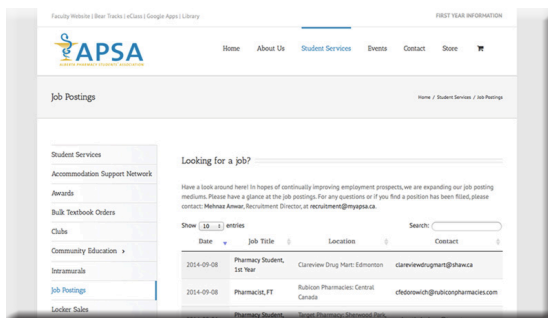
Faculty Website | Bear Tracks | eClass | Google Apps | Library

FIRST YEAR INFORMATION

APSA

ALBERTA PHARMACY STUDENTS' ASSOCIATION

Home About Us Student Services Events Contact Store

Job Postings

Home / Student Services / Job Postings

Student Services

Accommodation Support Network

Awards

Bulk Textbook Orders

Clubs

Community Education ›

Intramurals

Job Postings

Locker Sales

Looking for a job?

Have a look around here! In hopes of continually improving employment prospects, we are expanding our job posting mediums. Please have a glance at the job postings. For any questions or if you find a position has been filled, please contact: Mehnaz Anwar, Recruitment Director, at recruitment@myapsa.ca.

Show 10 entries

Search:

| Date | Job Title | Location | Contact |
|---|---|---|---|
| 2014-09-08 | Pharmacy Student, 1st Year | Clareview Drug Mart: Edmonton | clareviewdrugmart@shaw.ca |
| 2014-09-08 | Pharmacist, FT | Rubicon Pharmacies: Central Canada | cfedorowich@rubiconpharmacies.com |
| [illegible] | Pharmacy Student, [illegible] | Target Pharmacy: Sherwood Park, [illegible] | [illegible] |